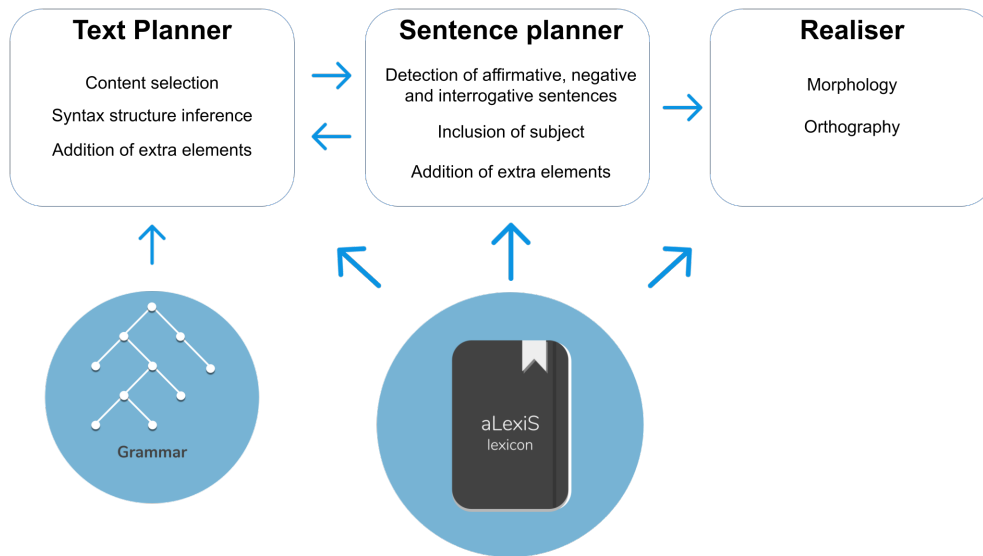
Text Planner

Content selection

Syntax structure inference

Addition of extra elements

Sentence planner

Detection of affirmative, negative and interrogative sentences

Inclusion of subject

Addition of extra elements

Realiser

Morphology

Orthography

Grammar

aLexiS
lexicon